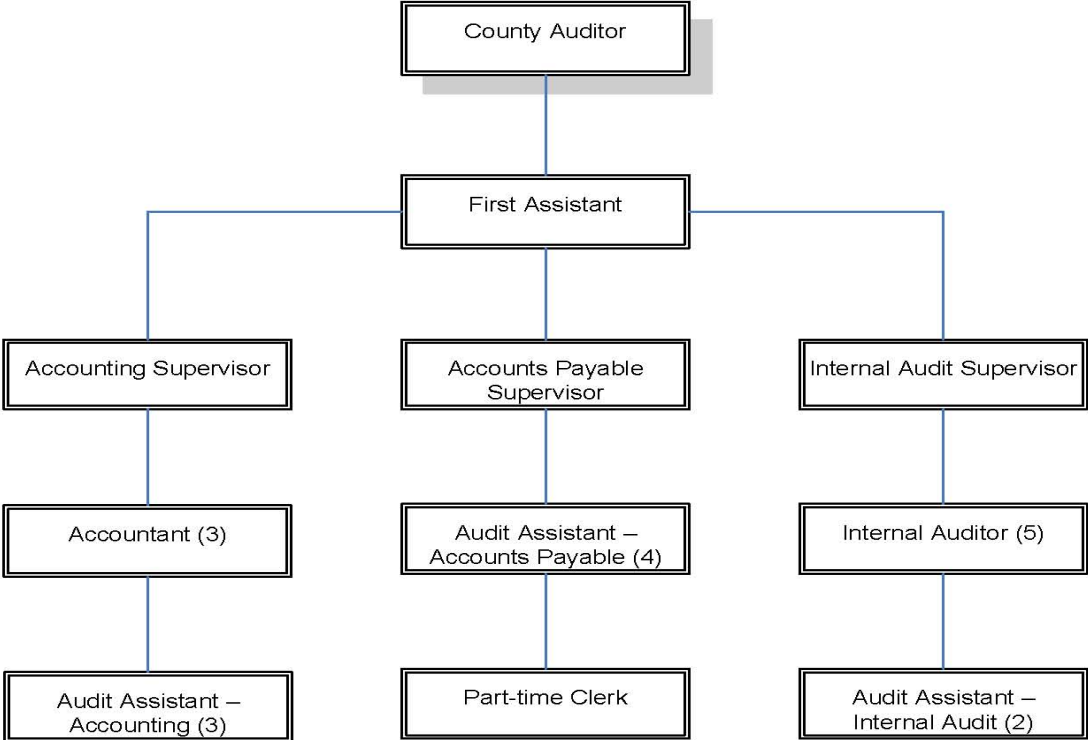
County Auditor

First Assistant

Accounting Supervisor

Accounts Payable Supervisor

Internal Audit Supervisor

Accountant (3)

Audit Assistant – Accounts Payable (4)

Internal Auditor (5)

Audit Assistant – Accounting (3)

Part-time Clerk

Audit Assistant – Internal Audit (2)